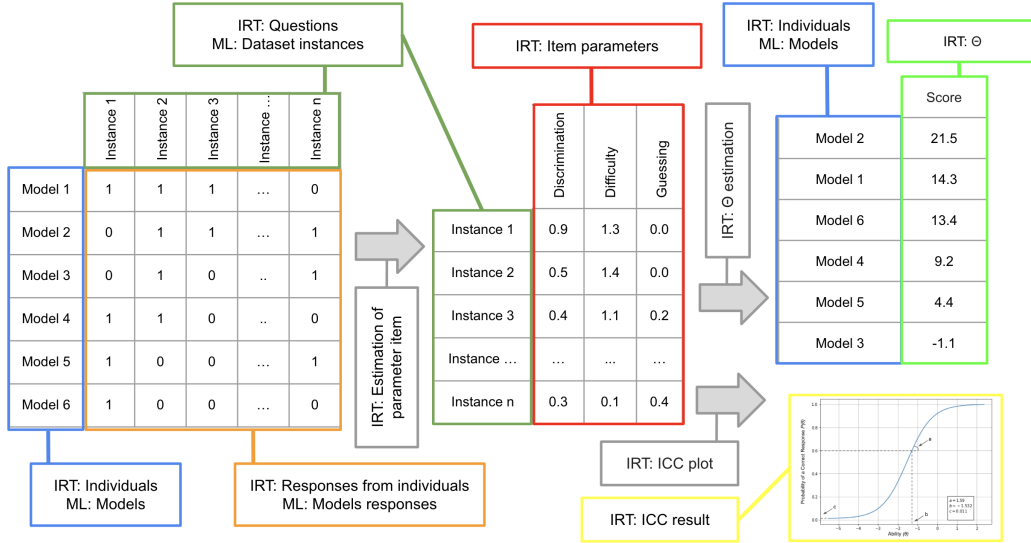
IRT: Questions
ML: Dataset instances

IRT: Item parameters

IRT: Individuals
ML: Models

IRT: Θ

| | Instance 1 | Instance 2 | Instance 3 | Instance ... | Instance n |
|---|---|---|---|---|---|
| Model 1 | 1 | 1 | 1 | ... | 0 |
| Model 2 | 0 | 1 | 1 | ... | 1 |
| Model 3 | 0 | 1 | 0 | .. | 1 |
| Model 4 | 1 | 1 | 0 | .. | 0 |
| Model 5 | 1 | 0 | 0 | ... | 1 |
| Model 6 | 1 | 0 | 0 | ... | 0 |

IRT: Estimation of parameter item

| | Discrimination | Difficulty | Guessing |
|---|---|---|---|
| Instance 1 | 0.9 | 1.3 | 0.0 |
| Instance 2 | 0.5 | 1.4 | 0.0 |
| Instance 3 | 0.4 | 1.1 | 0.2 |
| Instance ... | ... | ... | ... |
| Instance n | 0.3 | 0.1 | 0.4 |

IRT: Θ estimation

| | Score |
|---|---|
| Model 2 | 21.5 |
| Model 1 | 14.3 |
| Model 6 | 13.4 |
| Model 4 | 9.2 |
| Model 5 | 4.4 |
| Model 3 | -1.1 |

IRT: ICC plot

Probability of a Correct Response P(θ)
a
b
c
a = 1.59
b = -1.332
c = 0.011
Ability (θ)

IRT: ICC result

IRT: Individuals
ML: Models

IRT: Responses from individuals
ML: Models responses